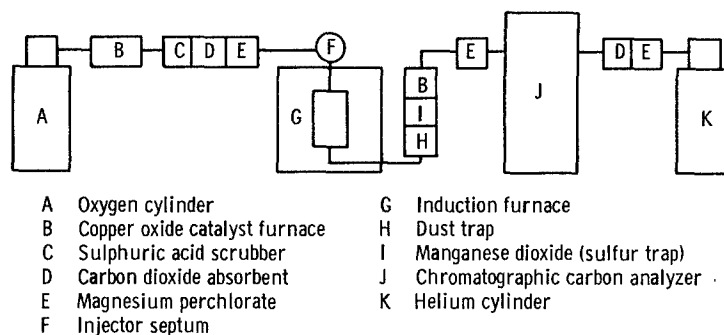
B C D E F A G B I H E J D E K

A Oxygen cylinder
B Copper oxide catalyst furnace
C Sulphuric acid scrubber
D Carbon dioxide absorbent
E Magnesium perchlorate
F Injector septum

G Induction furnace
H Dust trap
I Manganese dioxide (sulfur trap)
J Chromatographic carbon analyzer
K Helium cylinder